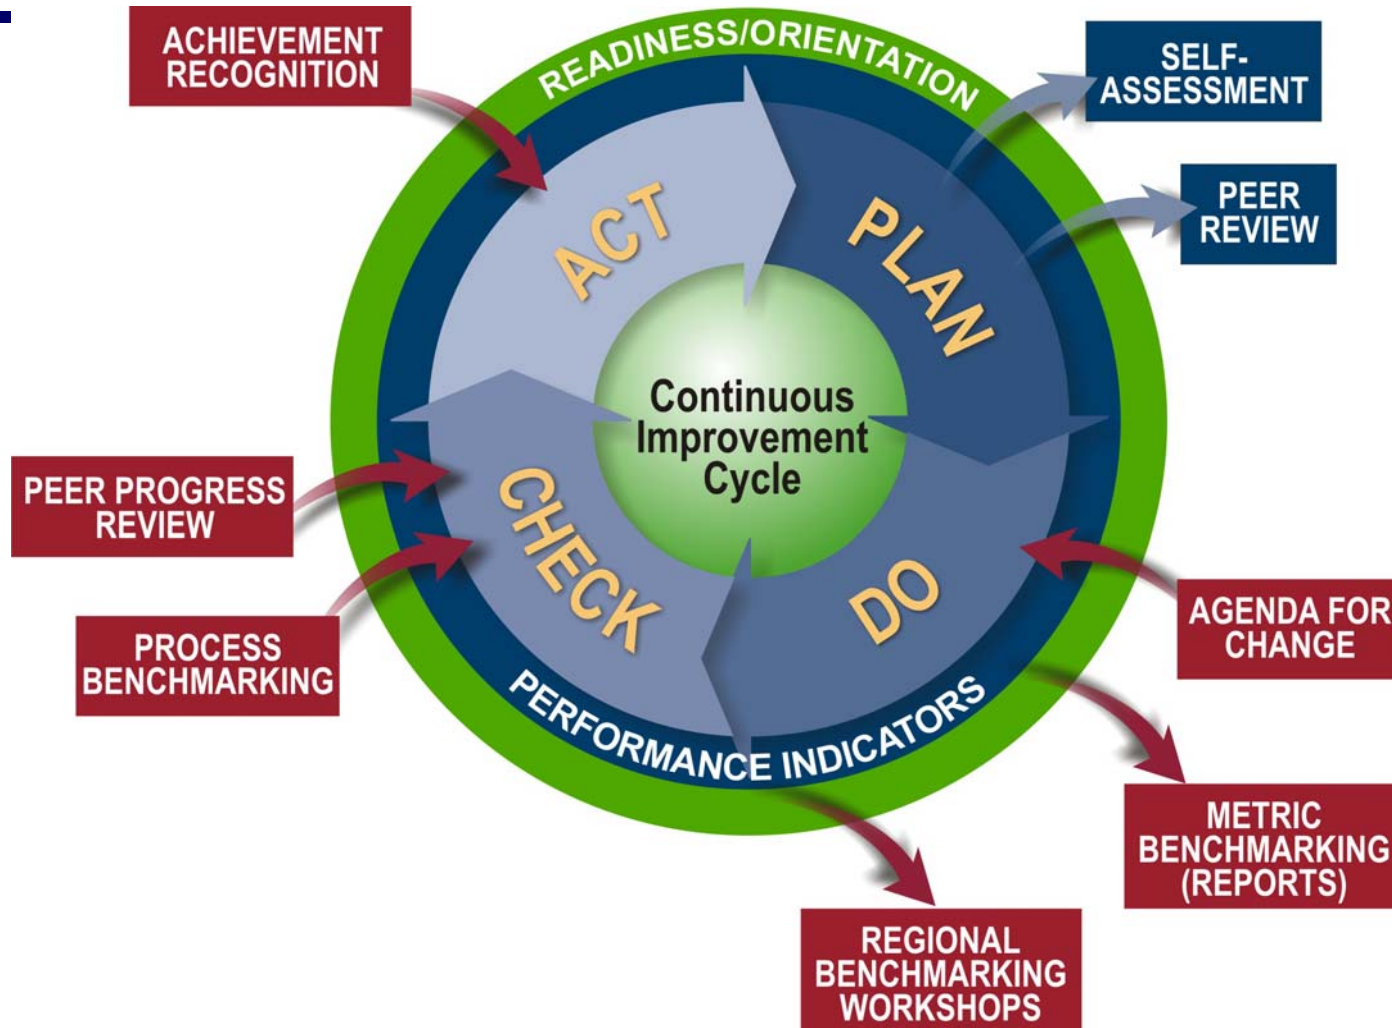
ACHIEVEMENT RECOGNITION

READINESS/ORIENTATION

SELF-ASSESSMENT

PEER REVIEW

ACT

PLAN

Continuous Improvement Cycle

CHECK

DO

PEER PROGRESS REVIEW

PROCESS BENCHMARKING

AGENDA FOR CHANGE

PERFORMANCE INDICATORS

METRIC BENCHMARKING (REPORTS)

REGIONAL BENCHMARKING WORKSHOPS